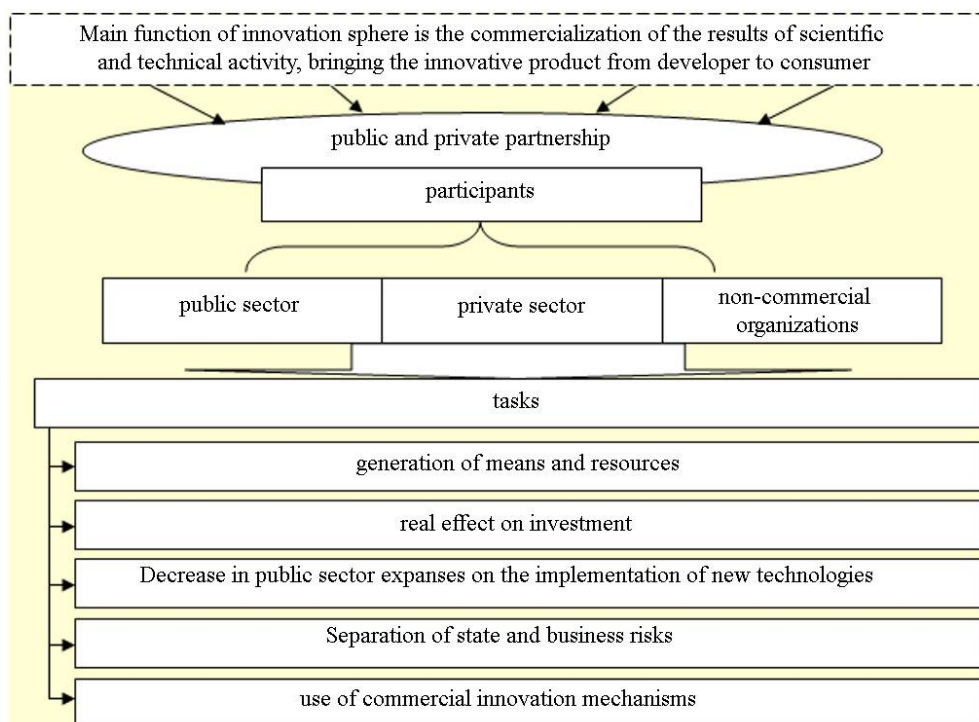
Main function of innovation sphere is the commercialization of the results of scientific and technical activity, bringing the innovative product from developer to consumer

public and private partnership

participants

public sector

private sector

non-commercial organizations

tasks

generation of means and resources

real effect on investment

Decrease in public sector expanses on the implementation of new technologies

Separation of state and business risks

use of commercial innovation mechanisms